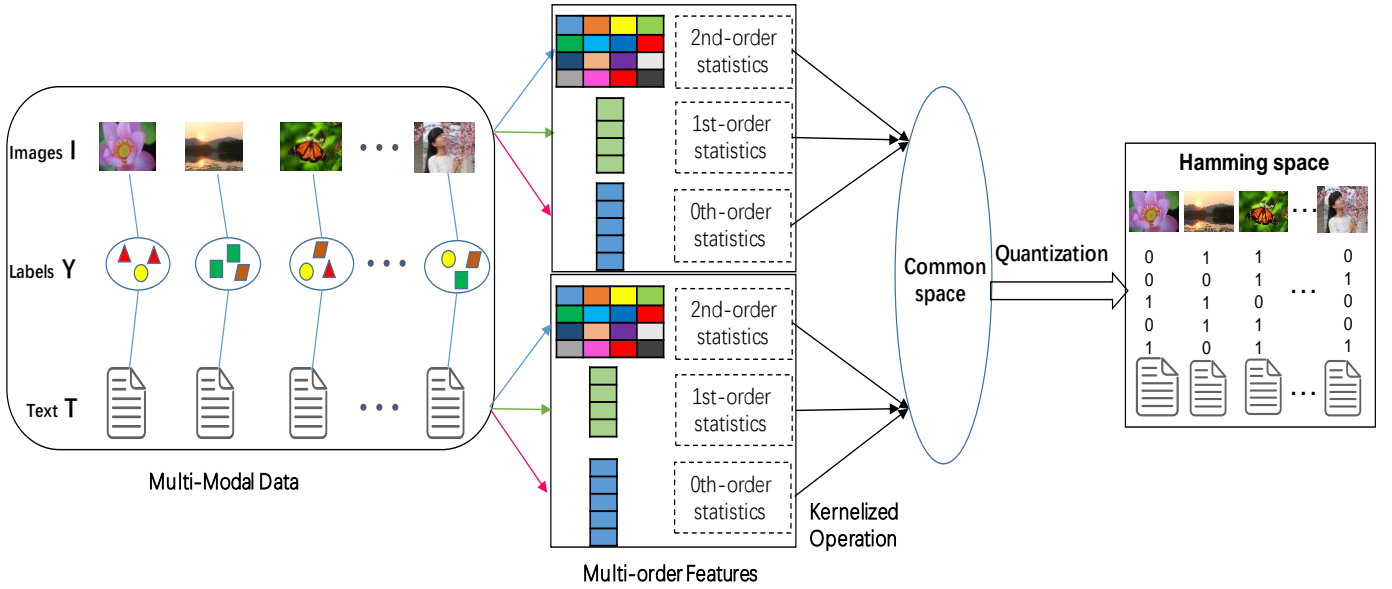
Images I

Labels Y

Text T

Multi-Modal Data

2nd-order statistics

1st-order statistics

0th-order statistics

2nd-order statistics

1st-order statistics

0th-order statistics

Multi-order Features

Kernelized Operation

Common space

Quantization

Hamming space

| 0 | 1 | 1 | … | 0 |
|---|---|---|---|---|
| 0 | 0 | 1 | | 1 |
| 1 | 1 | 0 | | 0 |
| 0 | 1 | 1 | | 0 |
| 1 | 0 | 1 | | 1 |